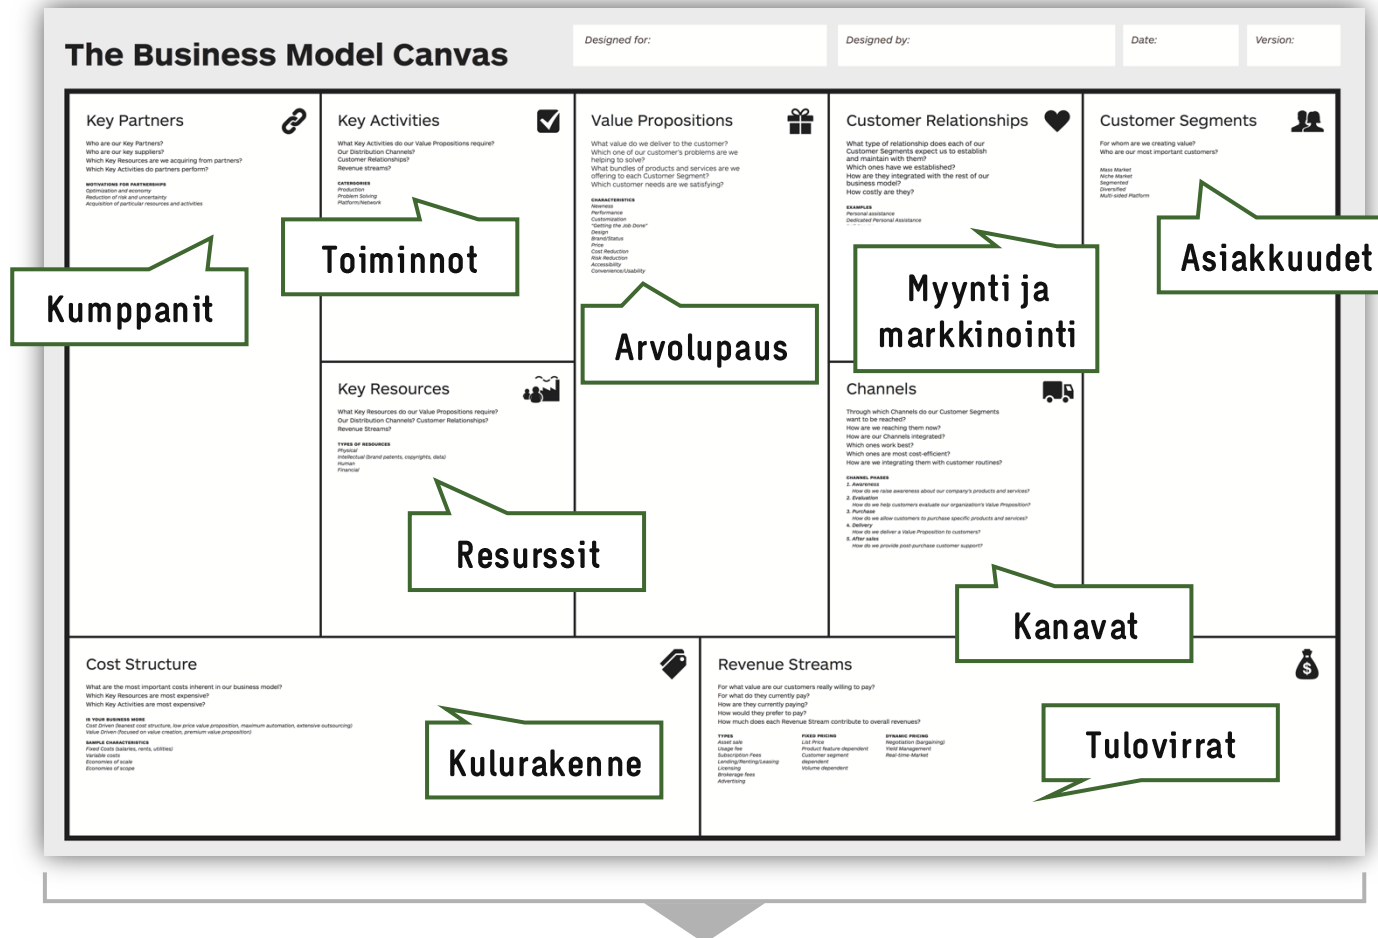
The Business Model Canvas

Designed for:

Designed by:

Date:

Version:

Key Partners

Who are our Key Partners?
Who are our key suppliers?
Which Key Resources are we acquiring from partners?
Which Key Activities do partners perform?

MOTIVATIONS FOR PARTNERSHIPS
Optimization and economy
Reduction of risk and uncertainty
Acquisition of particular resources and activities

Kumppanit

Key Activities

What Key Activities do our Value Propositions require?
Our Distribution Channels?
Customer Relationships?
Revenue streams?

CATEGORIES
Production
Problem Solving
Platform/Network

Toiminnot

Key Resources

What Key Resources do our Value Propositions require?
Our Distribution Channels? Customer Relationships?
Revenue Streams?

TYPES OF RESOURCES
Physical
Intellectual (brand patents, copyrights, data)
Human
Financial

Resurssit

Value Propositions

What value do we deliver to the customer?
Which one of our customer's problems are we helping to solve?
What bundles of products and services are we offering to each Customer Segment?
Which customer needs are we satisfying?

CHARACTERISTICS
Newness
Performance
Customization
"Getting the Job Done"
Design
Brand/Status
Price
Cost Reduction
Risk Reduction
Accessibility
Convenience/Usability

Arvolupaus

Customer Relationships

What type of relationship does each of our Customer Segments expect us to establish and maintain with them?
Which ones have we established?
How are they integrated with the rest of our business model?
How costly are they?

EXAMPLES
Personal assistance
Dedicated Personal Assistance

Myynti ja markkinointi

Channels

Through which Channels do our Customer Segments want to be reached?
How are we reaching them now?
How are our Channels integrated?
Which ones work best?
Which ones are most cost-efficient?
How are we integrating them with customer routines?

CHANNEL PHASES
1. Awareness
How do we raise awareness about our company's products and services?
2. Evaluation
How do we help customers evaluate our organization's Value Proposition?
3. Purchase
How do we allow customers to purchase specific products and services?
4. Delivery
How do we deliver a Value Proposition to customers?
5. After sales
How do we provide post-purchase customer support?

Kanavat

Customer Segments

For whom are we creating value?
Who are our most important customers?

Mass Market
Niche Market
Segmented
Diversified
Multi-sided Platform

Asiakkuudet

Cost Structure

What are the most important costs inherent in our business model?
Which Key Resources are most expensive?
Which Key Activities are most expensive?

IS YOUR BUSINESS MORE
Cost Driven (leanest cost structure, low price value proposition, maximum automation, extensive outsourcing)
Value Driven (focused on value creation, premium value proposition)

SAMPLE CHARACTERISTICS
Fixed Costs (salaries, rents, utilities)
Variable costs
Economies of scale
Economies of scope

Kulurakenne

Revenue Streams

For what value are our customers really willing to pay?
For what do they currently pay?
How are they currently paying?
How would they prefer to pay?
How much does each Revenue Stream contribute to overall revenues?

TYPES
Asset sale
Usage fee
Subscription Fees
Lending/Renting/Leasing
Licensing
Brokerage fees
Advertising

FIXED PRICING
List Price
Product feature dependent
Customer segment dependent
Volume dependent

DYNAMIC PRICING
Negotiation (bargaining)
Yield Management
Real-time-Market

Tulovirrat